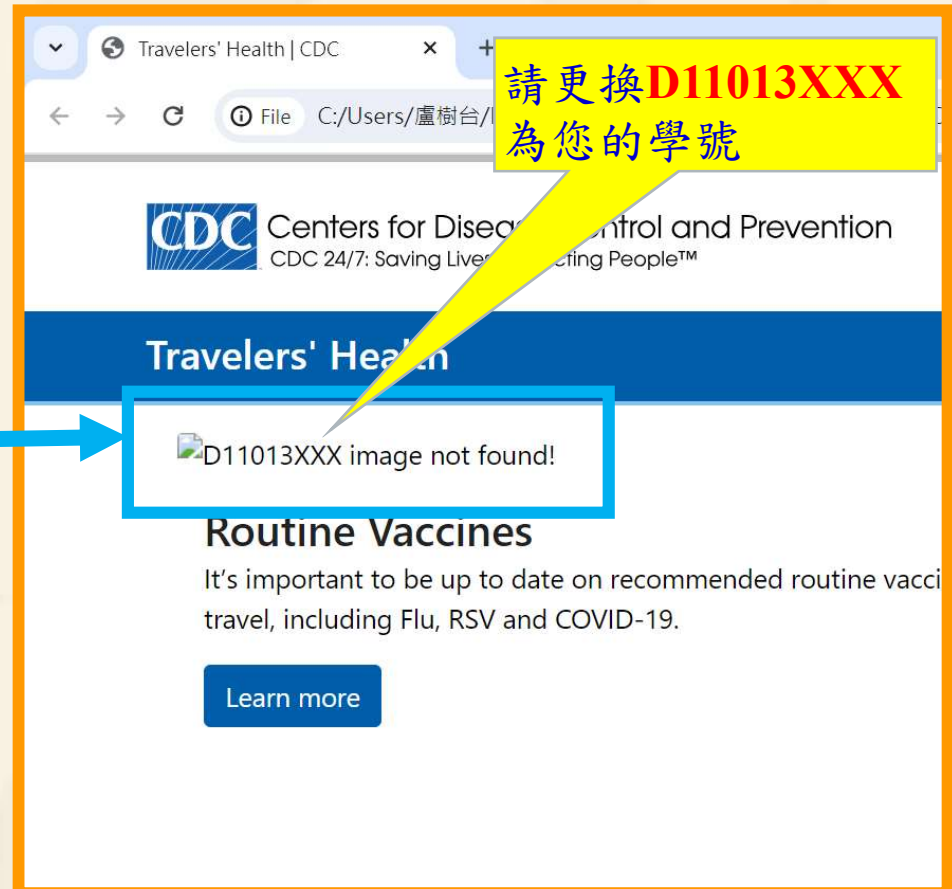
Travelers' Health | CDC ×

File C:/Users/盧樹台/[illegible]

請更換D11013XXX為您的學號

CDC Centers for Disea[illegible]ontrol and Prevention
CDC 24/7: Saving Live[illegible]cting People™

Travelers' He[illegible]h

D11013XXX image not found!

Routine Vaccines

It's important to be up to date on recommended routine vacci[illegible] travel, including Flu, RSV and COVID-19.

Learn more